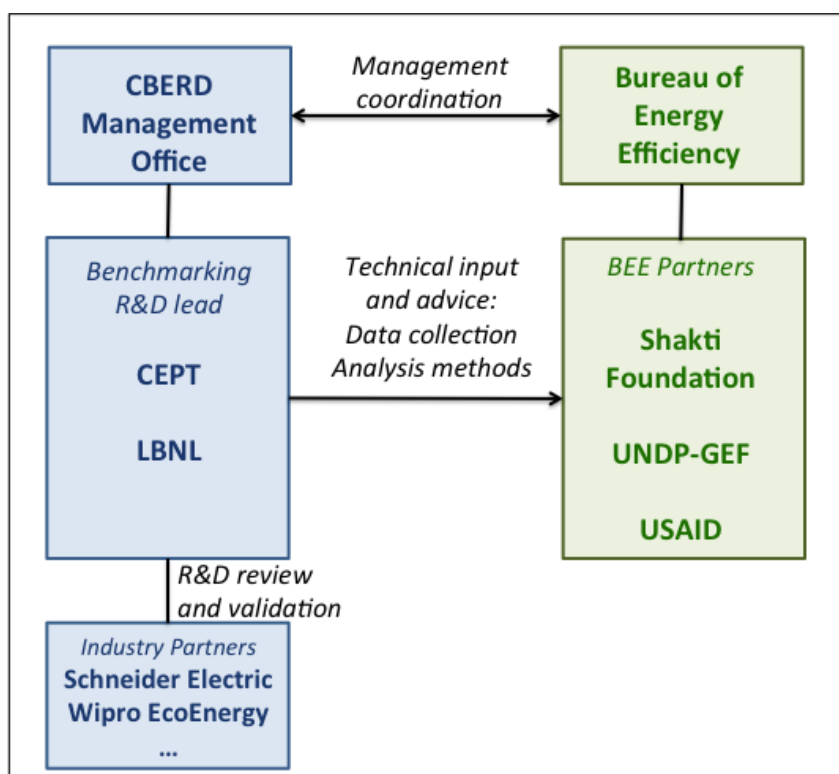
CBERD Management Office

Management coordination

Bureau of Energy Efficiency

Benchmarking R&D lead

CEPT

LBNL

Technical input and advice: Data collection Analysis methods

BEE Partners

Shakti Foundation

UNDP-GEF

USAID

R&D review and validation

Industry Partners
Schneider Electric
Wipro EcoEnergy
...